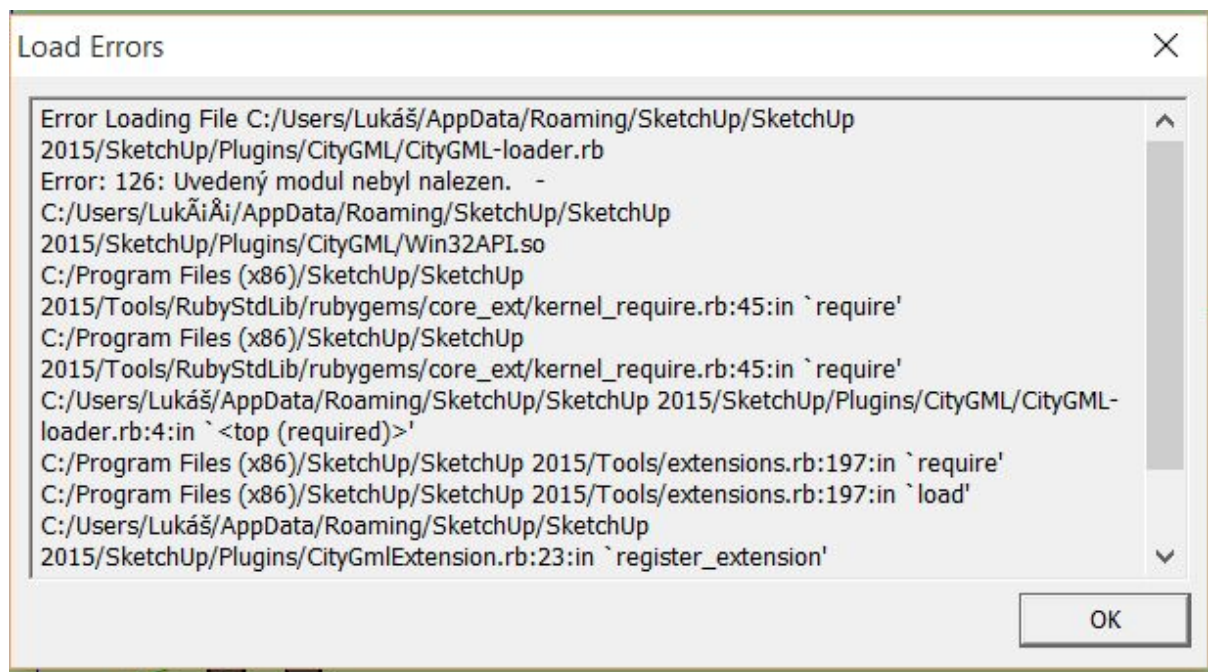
Load Errors

Error Loading File C:/Users/Lukáš/AppData/Roaming/SketchUp/SketchUp 2015/SketchUp/Plugins/CityGML/CityGML-loader.rb
Error: 126: Uvedený modul nebyl nalezen.   -
C:/Users/LukÃiÅi/AppData/Roaming/SketchUp/SketchUp 2015/SketchUp/Plugins/CityGML/Win32API.so
C:/Program Files (x86)/SketchUp/SketchUp 2015/Tools/RubyStdLib/rubygems/core_ext/kernel_require.rb:45:in `require'
C:/Program Files (x86)/SketchUp/SketchUp 2015/Tools/RubyStdLib/rubygems/core_ext/kernel_require.rb:45:in `require'
C:/Users/Lukáš/AppData/Roaming/SketchUp/SketchUp 2015/SketchUp/Plugins/CityGML/CityGML-loader.rb:4:in `<top (required)>'
C:/Program Files (x86)/SketchUp/SketchUp 2015/Tools/extensions.rb:197:in `require'
C:/Program Files (x86)/SketchUp/SketchUp 2015/Tools/extensions.rb:197:in `load'
C:/Users/Lukáš/AppData/Roaming/SketchUp/SketchUp 2015/SketchUp/Plugins/CityGmlExtension.rb:23:in `register_extension'

OK